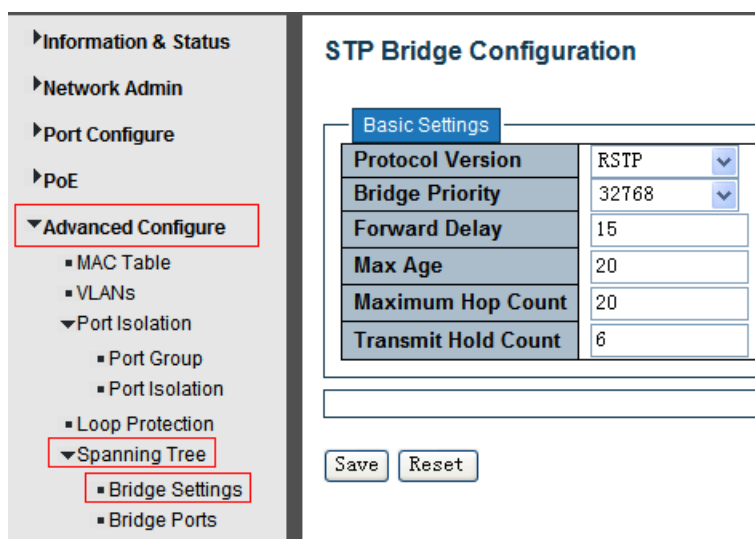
Information & Status
Network Admin
Port Configure
PoE
Advanced Configure
MAC Table
VLANs
Port Isolation
Port Group
Port Isolation
Loop Protection
Spanning Tree
Bridge Settings
Bridge Ports

STP Bridge Configuration

Basic Settings

| Protocol Version | RSTP |
|---|---|
| Bridge Priority | 32768 |
| Forward Delay | 15 |
| Max Age | 20 |
| Maximum Hop Count | 20 |
| Transmit Hold Count | 6 |

Save Reset